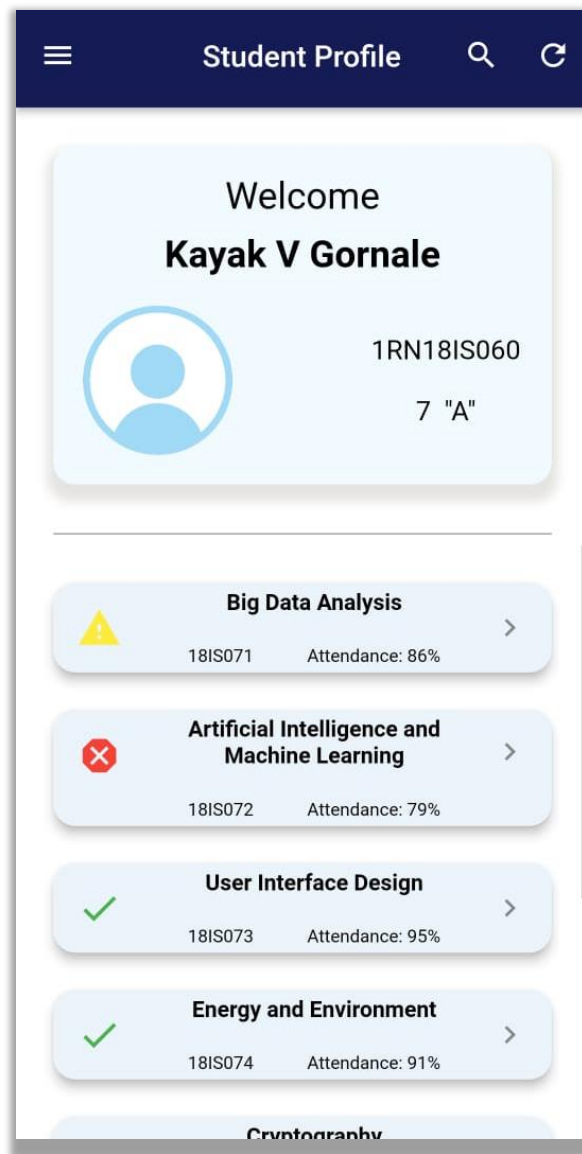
Student Profile

Welcome
Kayak V Gornale

1RN18IS060
7 "A"

Big Data Analysis
18IS071 Attendance: 86%

Artificial Intelligence and Machine Learning
18IS072 Attendance: 79%

User Interface Design
18IS073 Attendance: 95%

Energy and Environment
18IS074 Attendance: 91%

Cryptography